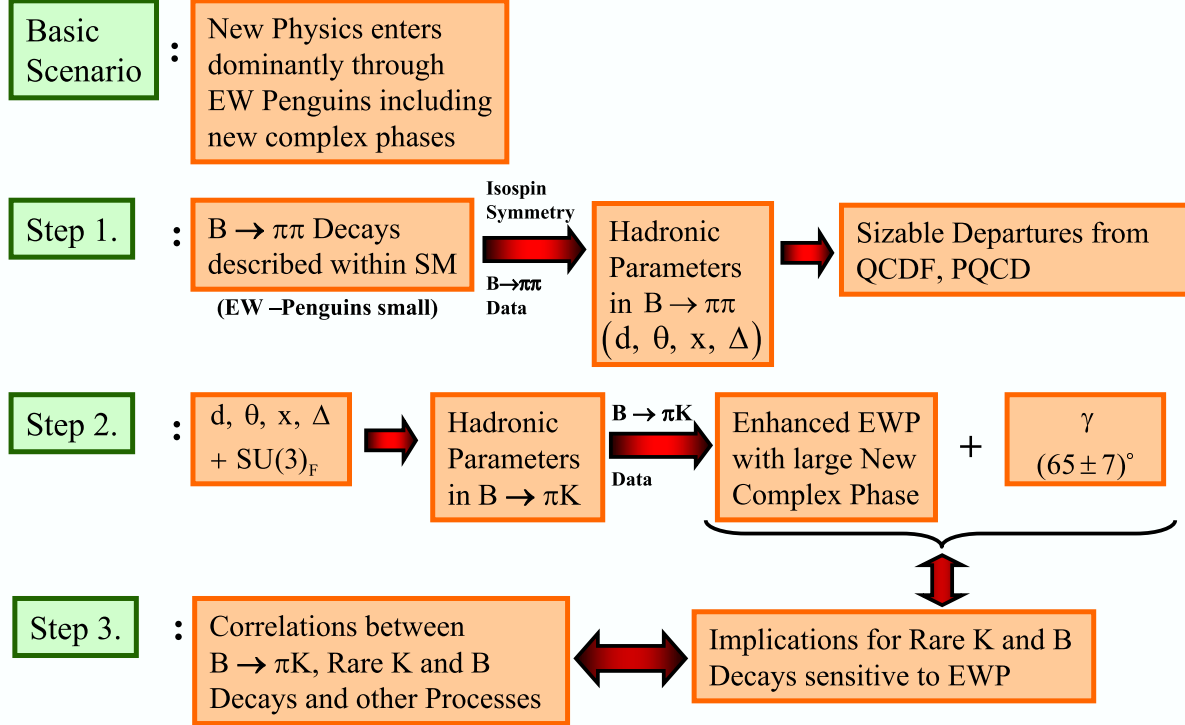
Basic Scenario

:

New Physics enters dominantly through EW Penguins including new complex phases

Step 1.

:

$B \rightarrow \pi\pi$ Decays described within SM

(EW –Penguins small)

Isospin Symmetry

$B \rightarrow \pi\pi$ Data

Hadronic Parameters in $B \rightarrow \pi\pi$ $(d, \theta, x, \Delta)$

Sizable Departures from QCDF, PQCD

Step 2.

:

$d, \theta, x, \Delta$ $+ SU(3)_F$

Hadronic Parameters in $B \rightarrow \pi K$

$B \rightarrow \pi K$

Data

Enhanced EWP with large New Complex Phase

+

$\gamma$ $(65 \pm 7)^\circ$

Step 3.

:

Correlations between $B \rightarrow \pi K$, Rare K and B Decays and other Processes

Implications for Rare K and B Decays sensitive to EWP